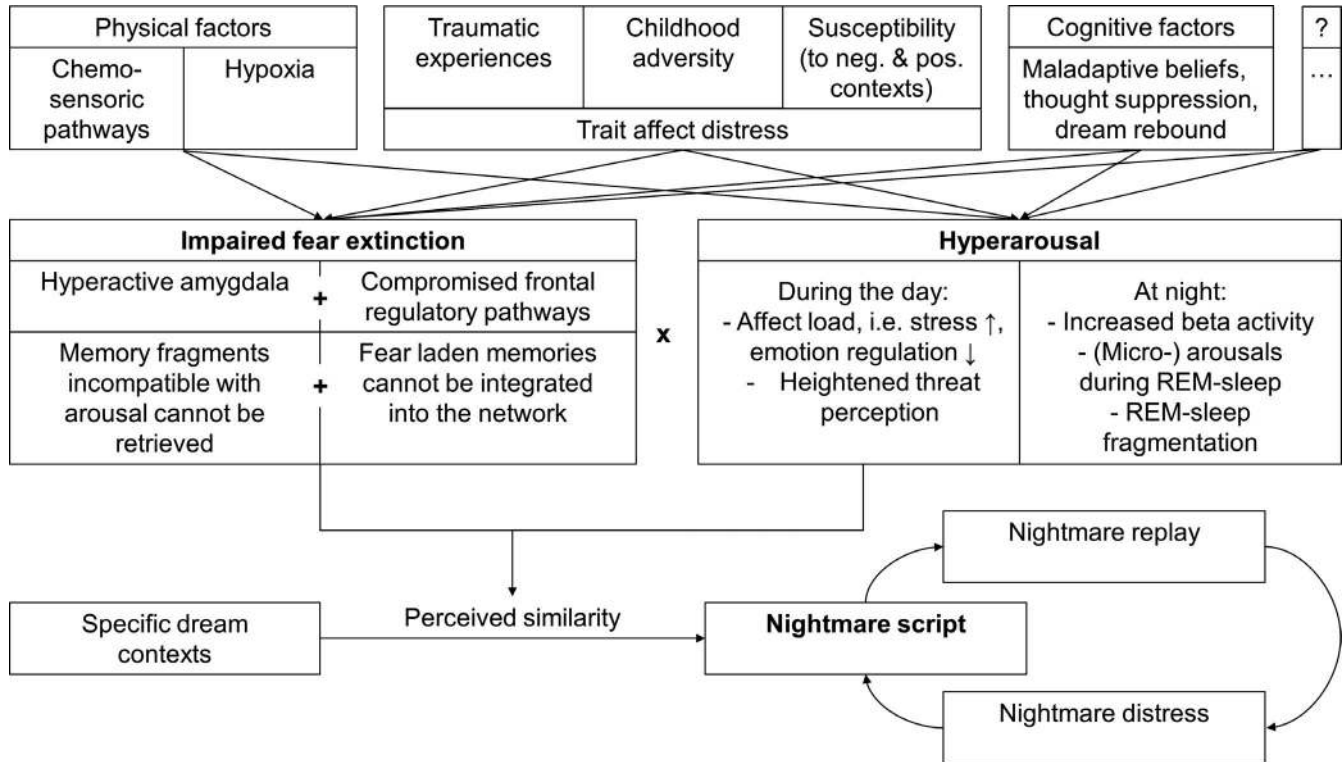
Physical factors

Chemosensoric pathways

Hypoxia

Traumatic experiences

Childhood adversity

Susceptibility (to neg. & pos. contexts)

Trait affect distress

Cognitive factors

Maladaptive beliefs, thought suppression, dream rebound

?

…

Impaired fear extinction

Hyperactive amygdala

+

Compromised frontal regulatory pathways

Memory fragments incompatible with arousal cannot be retrieved

+

Fear laden memories cannot be integrated into the network

x

Hyperarousal

During the day:
- Affect load, i.e. stress ↑, emotion regulation ↓
- Heightened threat perception

At night:
- Increased beta activity
- (Micro-) arousals during REM-sleep
- REM-sleep fragmentation

Nightmare replay

Specific dream contexts

Perceived similarity

Nightmare script

Nightmare distress